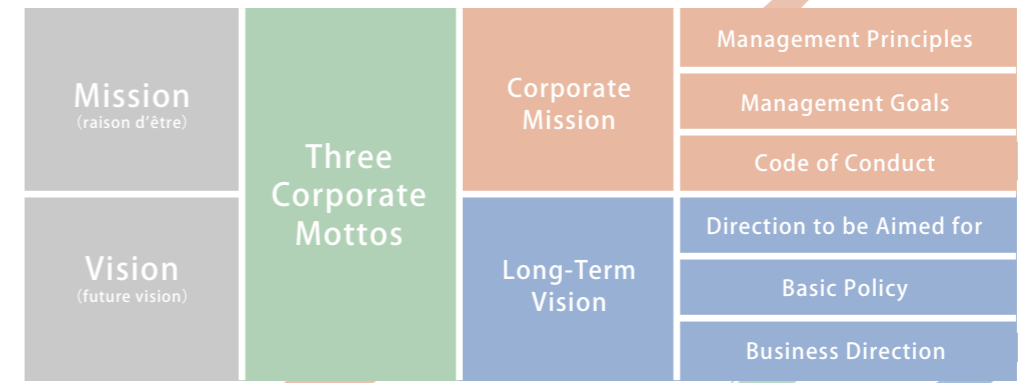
Mission
(raison d'être)

Vision
(future vision)

Three Corporate Mottos

Corporate Mission

Management Principles

Management Goals

Code of Conduct

Long-Term Vision

Direction to be Aimed for

Basic Policy

Business Direction